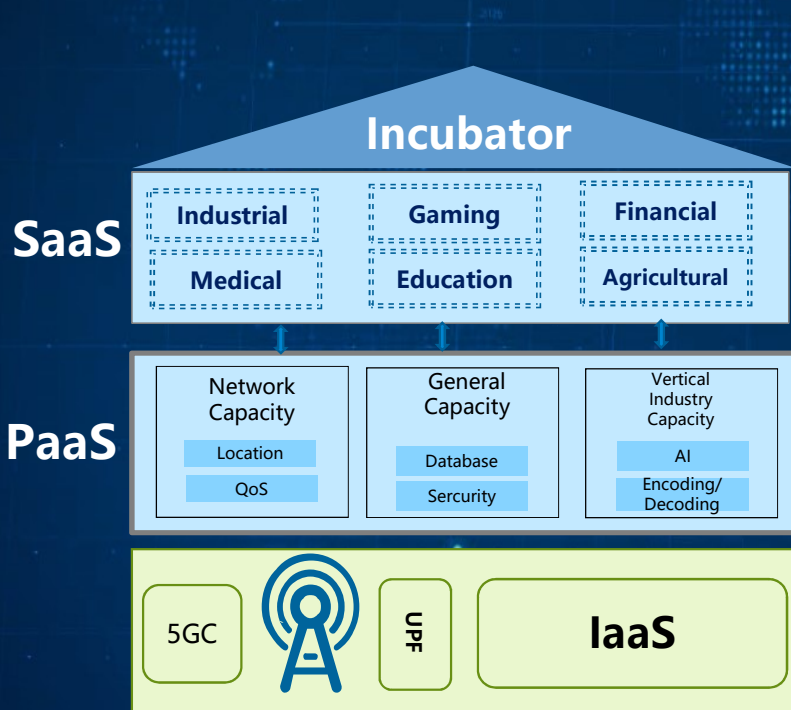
Incubator

SaaS

Industrial

Gaming

Financial

Medical

Education

Agricultural

PaaS

Network Capacity

Location

QoS

General Capacity

Database

Sercurity

Vertical Industry Capacity

AI

Encoding/ Decoding

5GC

UPF

IaaS